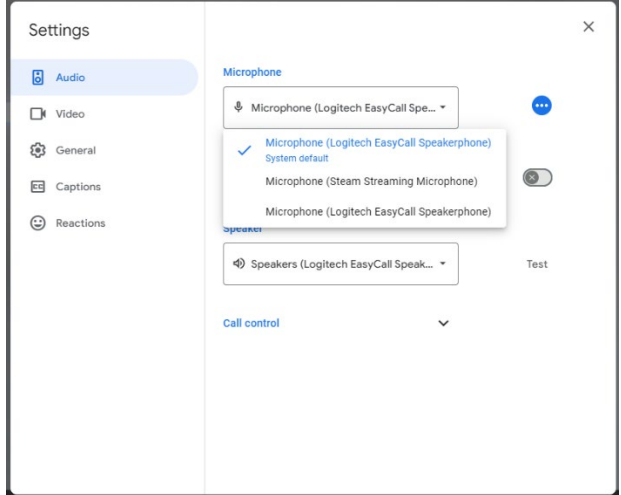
Settings

Audio
Video
General
Captions
Reactions

×

Microphone

Microphone (Logitech EasyCall Spe...

Microphone (Logitech EasyCall Speakerphone)
System default

Microphone (Steam Streaming Microphone)

Microphone (Logitech EasyCall Speakerphone)

Speaker

Speakers (Logitech EasyCall Speak...

Test

Call control